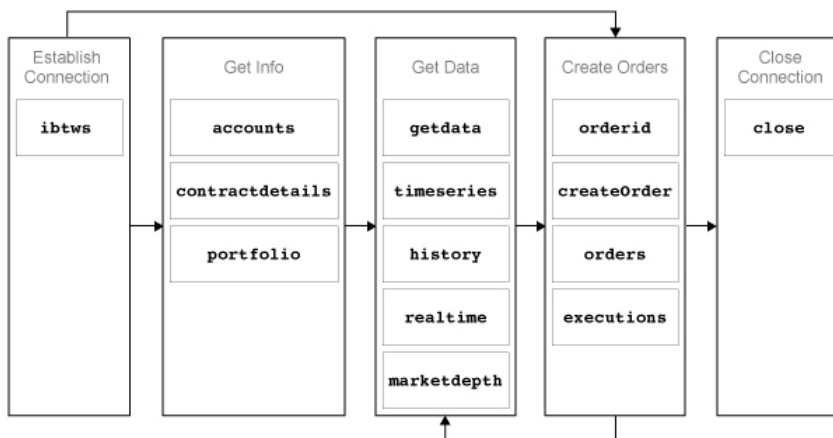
Establish Connection

ibtws

Get Info

accounts

contractdetails

portfolio

Get Data

getdata

timeseries

history

realtime

marketdepth

Create Orders

orderid

createOrder

orders

executions

Close Connection

close